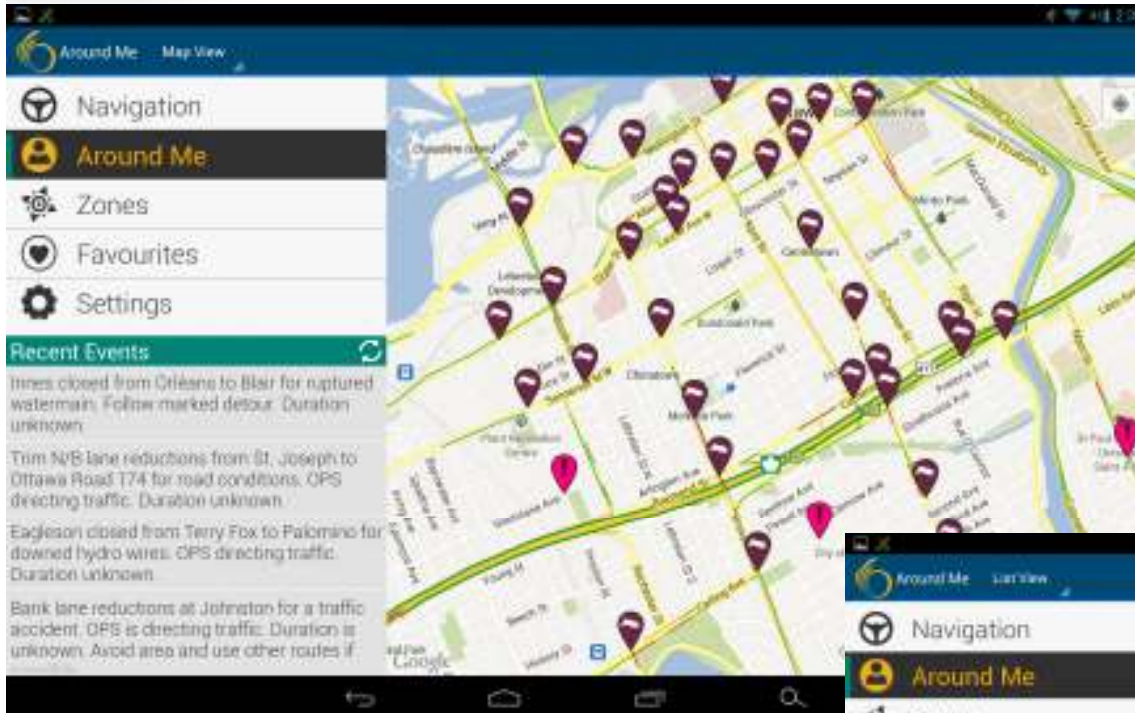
Around Me Map View

Navigation

Around Me

Zones

Favourites

Settings

Recent Events

Innes closed from Orléans to Blair for ruptured watermain. Follow marked detour. Duration unknown.

Trim N/B lane reductions from St. Joseph to Ottawa Road 174 for road conditions. OPS directing traffic. Duration unknown.

Eagleson closed from Terry Fox to Palomino for downed hydro wires. OPS directing traffic. Duration unknown.

Bank lane reductions at Johnston for a traffic accident. OPS is directing traffic. Duration is unknown. Avoid area and use other routes if

Chinatown

Google

Around Me List View

Navigation

Around Me